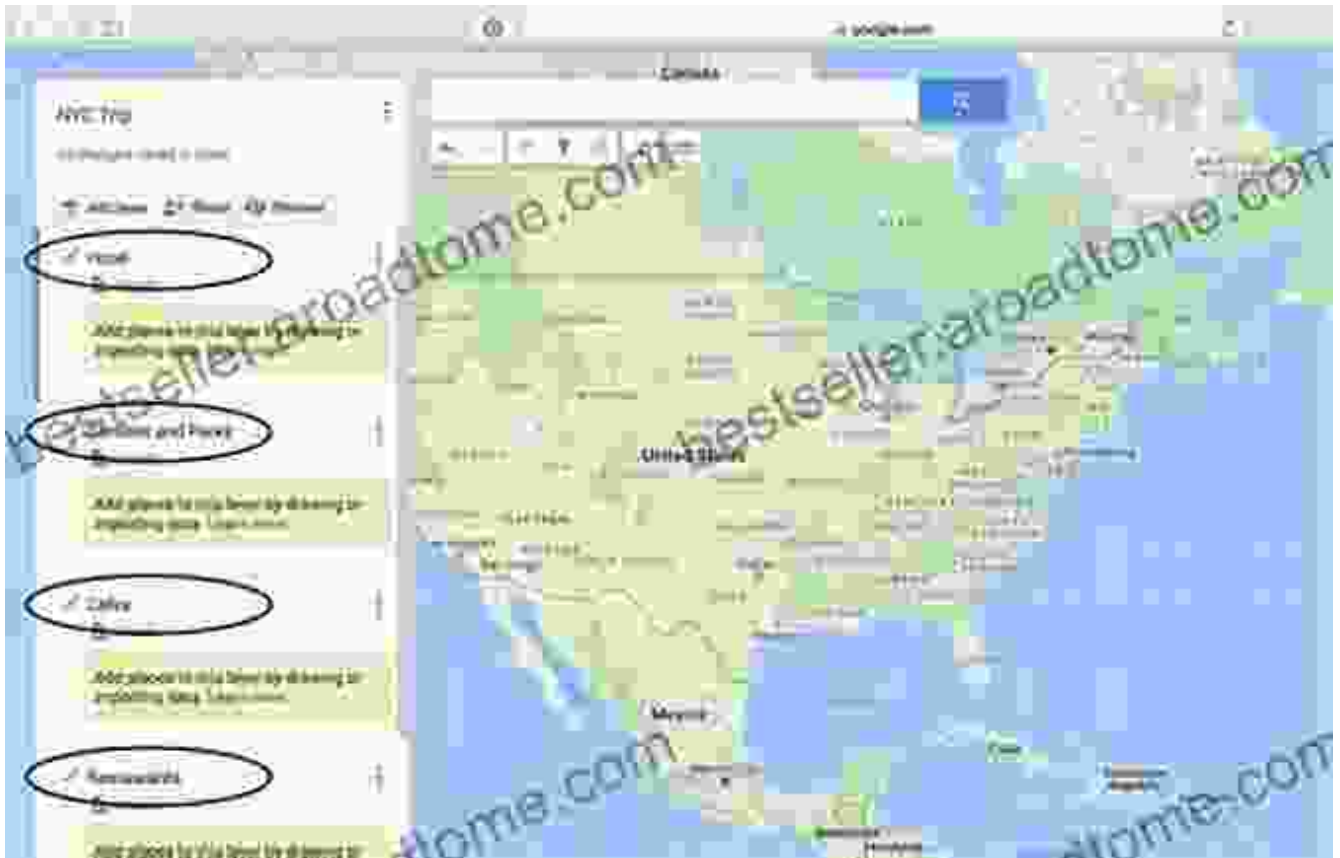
google.com

Canada

NYC Trip

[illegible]

Add layer   Share   Preview

Hotel

Add places to this layer by drawing or importing data. Learn more

Sections and Parks

Add places to this layer by drawing or importing data. Learn more

Cafes

Add places to this layer by drawing or importing data. Learn more

Restaurants

Add places to this layer by drawing or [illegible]

United States

Mexico

bestseller.abroadtome.com
bestseller.abroadtome.com
abroadtome.com
abroadtome.com